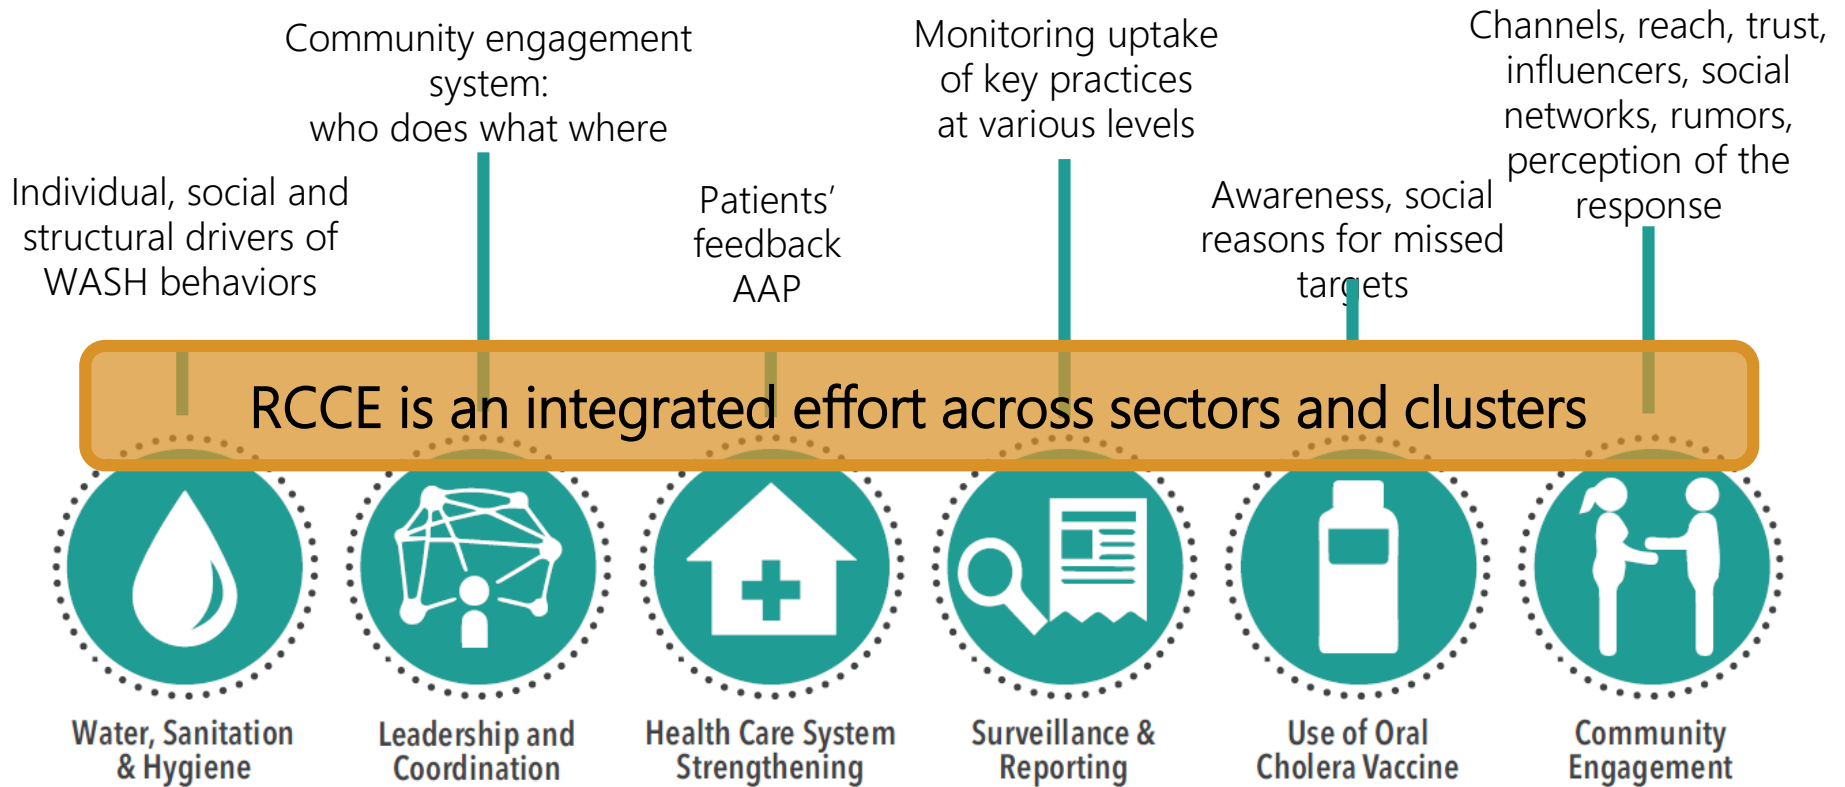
Community engagement system: who does what where

Monitoring uptake of key practices at various levels

Channels, reach, trust, influencers, social networks, rumors, perception of the response

Individual, social and structural drivers of WASH behaviors

Patients' feedback AAP

Awareness, social reasons for missed targets

RCCE is an integrated effort across sectors and clusters

Water, Sanitation & Hygiene

Leadership and Coordination

Health Care System Strengthening

Surveillance & Reporting

Use of Oral Cholera Vaccine

Community Engagement